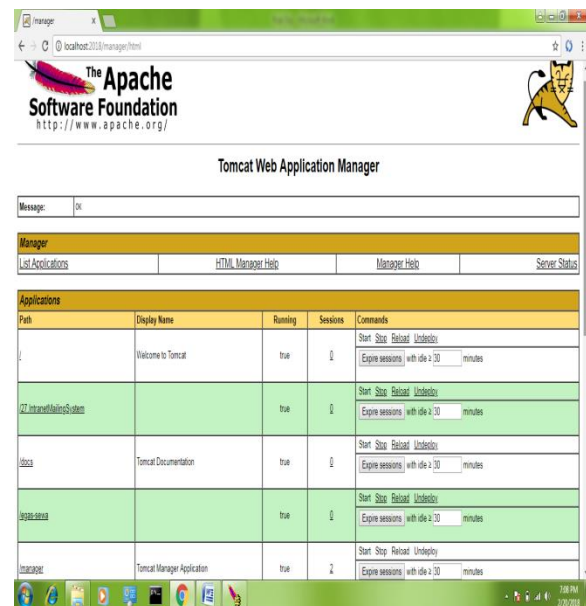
/manager

localhost:2018/manager/html

The Apache Software Foundation
http://www.apache.org/

Tomcat Web Application Manager

| Message: | OK |
|---|---|

Manager

| List Applications | HTML Manager Help | Manager Help | Server Status |
|---|---|---|---|

Applications

| Path | Display Name | Running | Sessions | Commands |
|---|---|---|---|---|
| / | Welcome to Tomcat | true | 0 | Start Stop Reload Undeploy Expire sessions with idle ≥ 30 minutes |
| /ZT_IntranetMailingSystem | | true | 0 | Start Stop Reload Undeploy Expire sessions with idle ≥ 30 minutes |
| /docs | Tomcat Documentation | true | 0 | Start Stop Reload Undeploy Expire sessions with idle ≥ 30 minutes |
| /jagas-sewa | | true | 0 | Start Stop Reload Undeploy Expire sessions with idle ≥ 30 minutes |
| /manager | Tomcat Manager Application | true | 2 | Start Stop Reload Undeploy Expire sessions with idle ≥ 30 minutes |

7:08 PM
7/20/2018